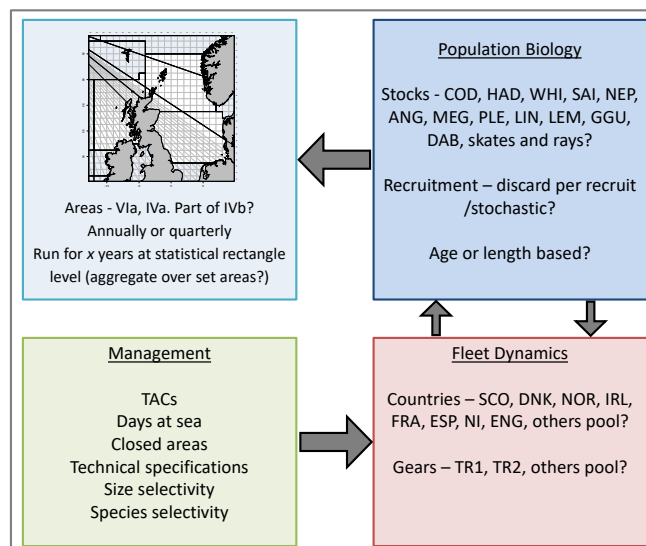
Areas - VIa, IVa. Part of IVb?
Annually or quarterly
Run for *x* years at statistical rectangle level (aggregate over set areas?)

Population Biology

Stocks - COD, HAD, WHI, SAI, NEP, ANG, MEG, PLE, LIN, LEM, GGU, DAB, skates and rays?

Recruitment – discard per recruit /stochastic?

Age or length based?

Management

TACs
Days at sea
Closed areas
Technical specifications
Size selectivity
Species selectivity

Fleet Dynamics

Countries – SCO, DNK, NOR, IRL, FRA, ESP, NI, ENG, others pool?

Gears – TR1, TR2, others pool?